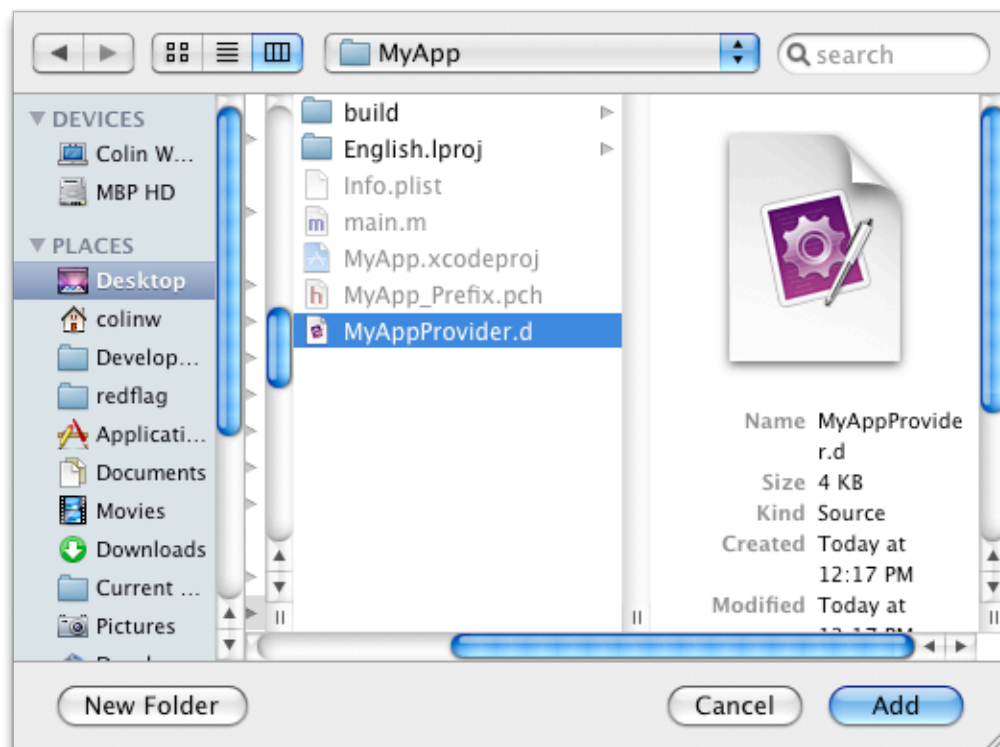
MyApp

search

DEVICES
Colin W...
MBP HD

PLACES
Desktop
colinw
Develop...
redflag
Applicati...
Documents
Movies
Downloads
Current ...
Pictures
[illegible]

build
English.lproj
Info.plist
main.m
MyApp.xcodeproj
MyApp_Prefix.pch
MyAppProvider.d

Name MyAppProvider.d
Size 4 KB
Kind Source
Created Today at 12:17 PM
Modified Today at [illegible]

New Folder

Cancel

Add